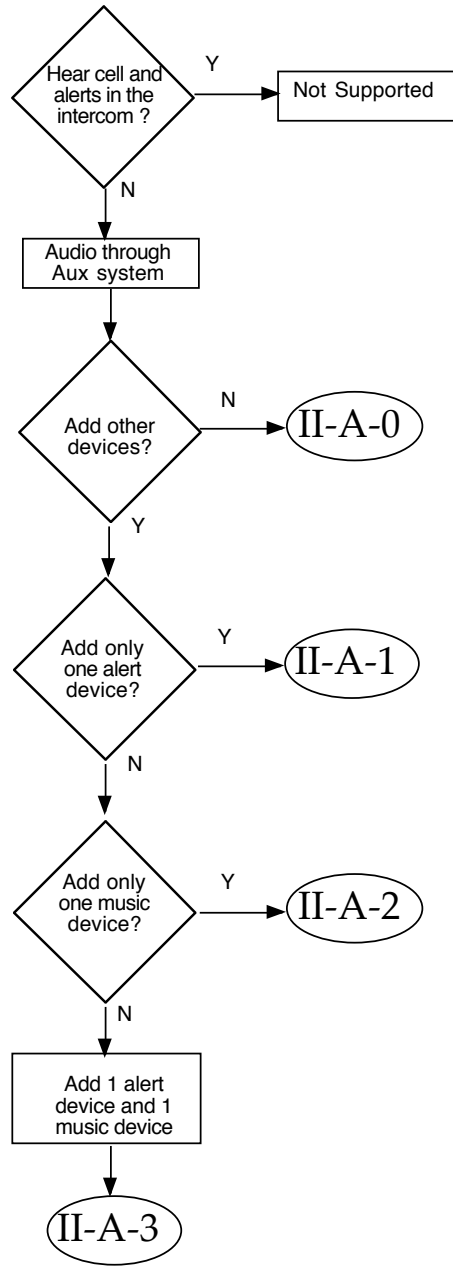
Hear cell and alerts in the intercom ?

Y

Not Supported

N

Audio through Aux system

Add other devices?

N

II-A-0

Y

Add only one alert device?

Y

II-A-1

N

Add only one music device?

Y

II-A-2

N

Add 1 alert device and 1 music device

II-A-3